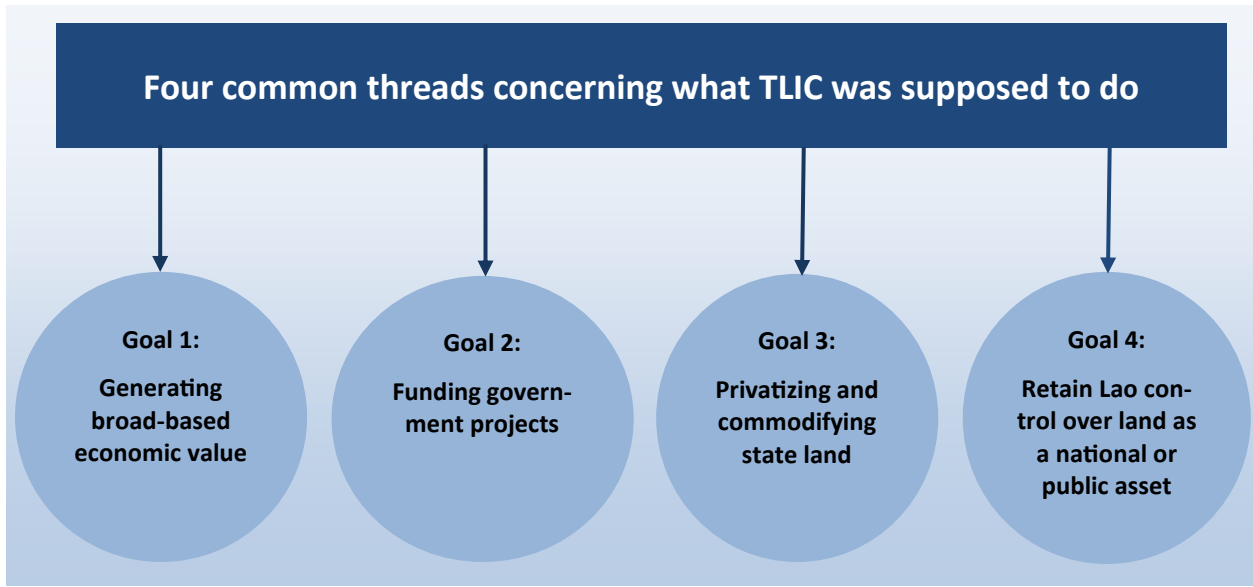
Four common threads concerning what TLIC was supposed to do

Goal 1:
Generating broad-based economic value

Goal 2:
Funding government projects

Goal 3:
Privatizing and commodifying state land

Goal 4:
Retain Lao control over land as a national or public asset